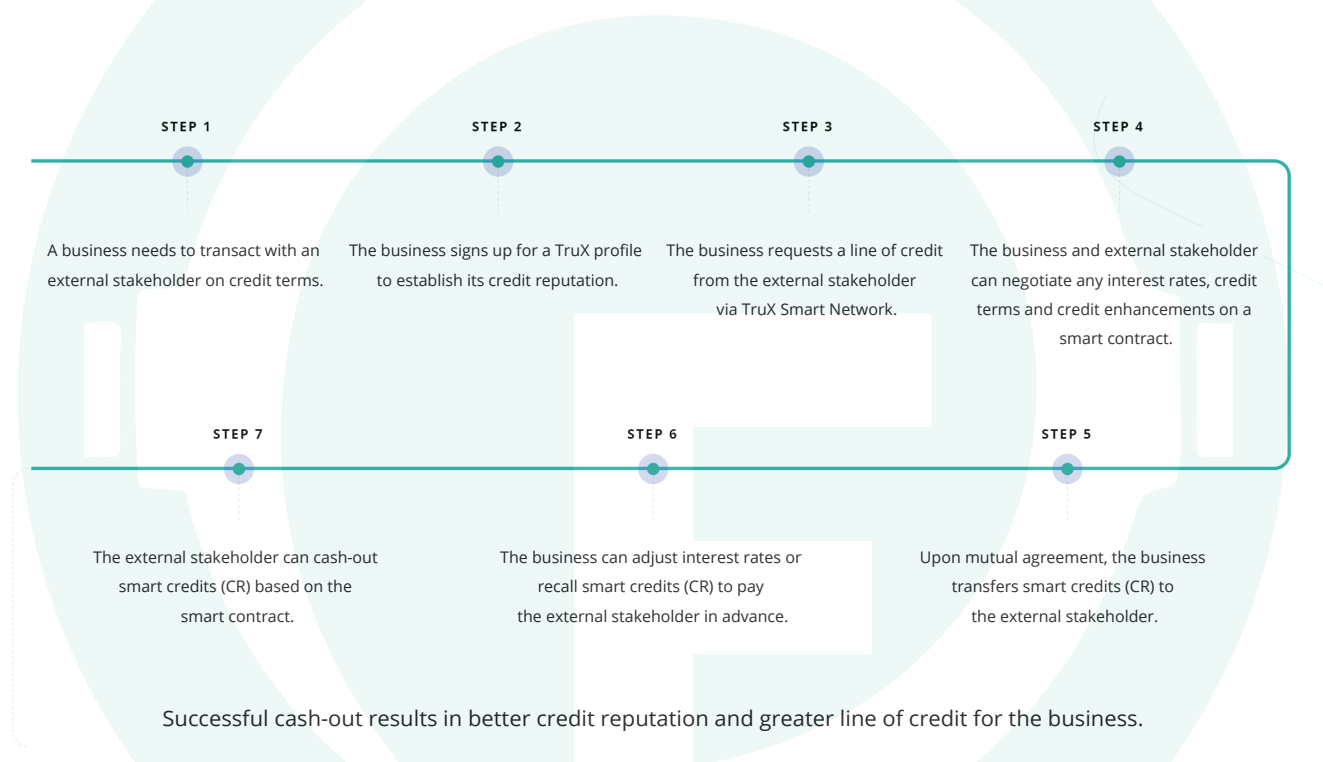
STEP 1

A business needs to transact with an external stakeholder on credit terms.

STEP 2

The business signs up for a TruX profile to establish its credit reputation.

STEP 3

The business requests a line of credit from the external stakeholder via TruX Smart Network.

STEP 4

The business and external stakeholder can negotiate any interest rates, credit terms and credit enhancements on a smart contract.

STEP 5

Upon mutual agreement, the business transfers smart credits (CR) to the external stakeholder.

STEP 6

The business can adjust interest rates or recall smart credits (CR) to pay the external stakeholder in advance.

STEP 7

The external stakeholder can cash-out smart credits (CR) based on the smart contract.

Successful cash-out results in better credit reputation and greater line of credit for the business.